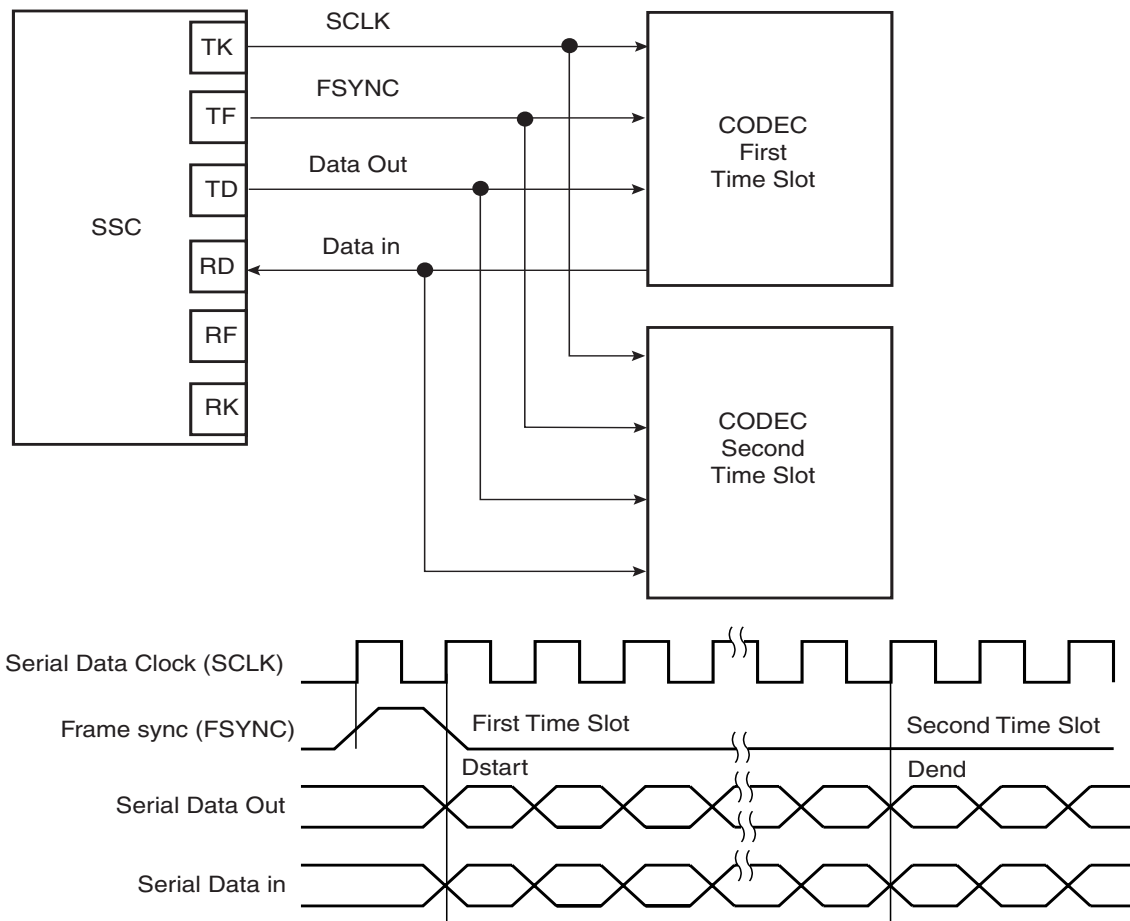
SSC

TK
TF
TD
RD
RF
RK

SCLK
FSYNC
Data Out
Data in

CODEC
First
Time Slot

CODEC
Second
Time Slot

Serial Data Clock (SCLK)
Frame sync (FSYNC)
Serial Data Out
Serial Data in

First Time Slot
Second Time Slot
Dstart
Dend